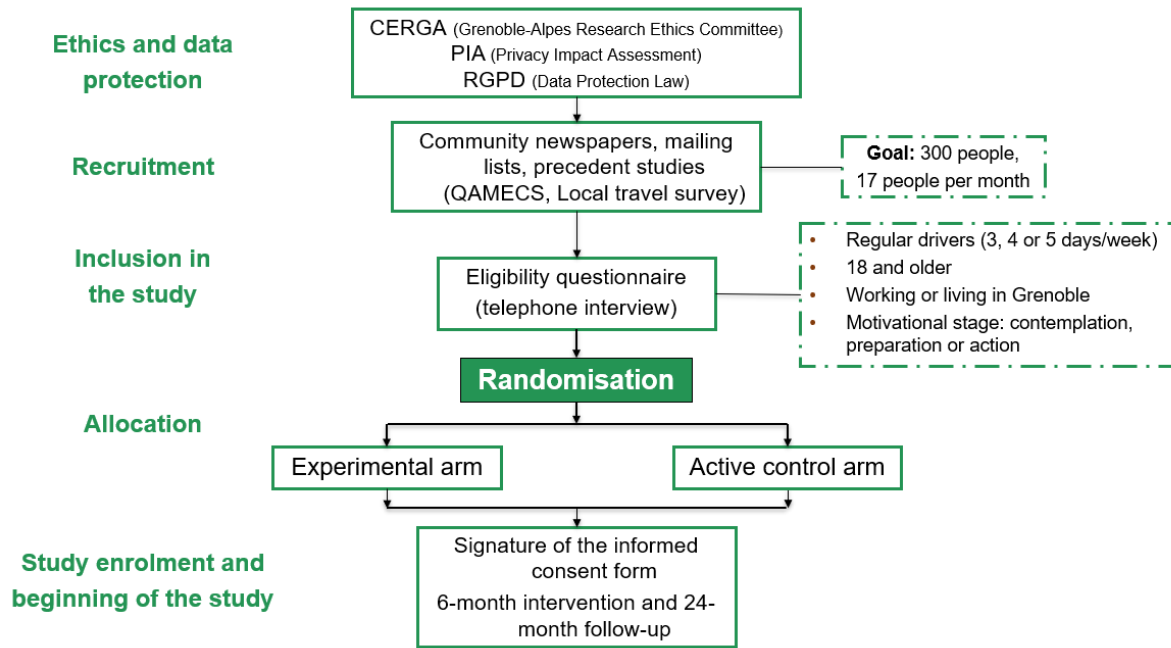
Ethics and data protection

CERGA (Grenoble-Alpes Research Ethics Committee)
PIA (Privacy Impact Assessment)
RGPD (Data Protection Law)

Recruitment

Community newspapers, mailing lists, precedent studies (QAMECS, Local travel survey)

Goal: 300 people, 17 people per month

Inclusion in the study

Eligibility questionnaire (telephone interview)

- Regular drivers (3, 4 or 5 days/week)
- 18 and older
- Working or living in Grenoble
- Motivational stage: contemplation, preparation or action

Randomisation

Allocation

Experimental arm

Active control arm

Study enrolment and beginning of the study

Signature of the informed consent form

6-month intervention and 24-month follow-up